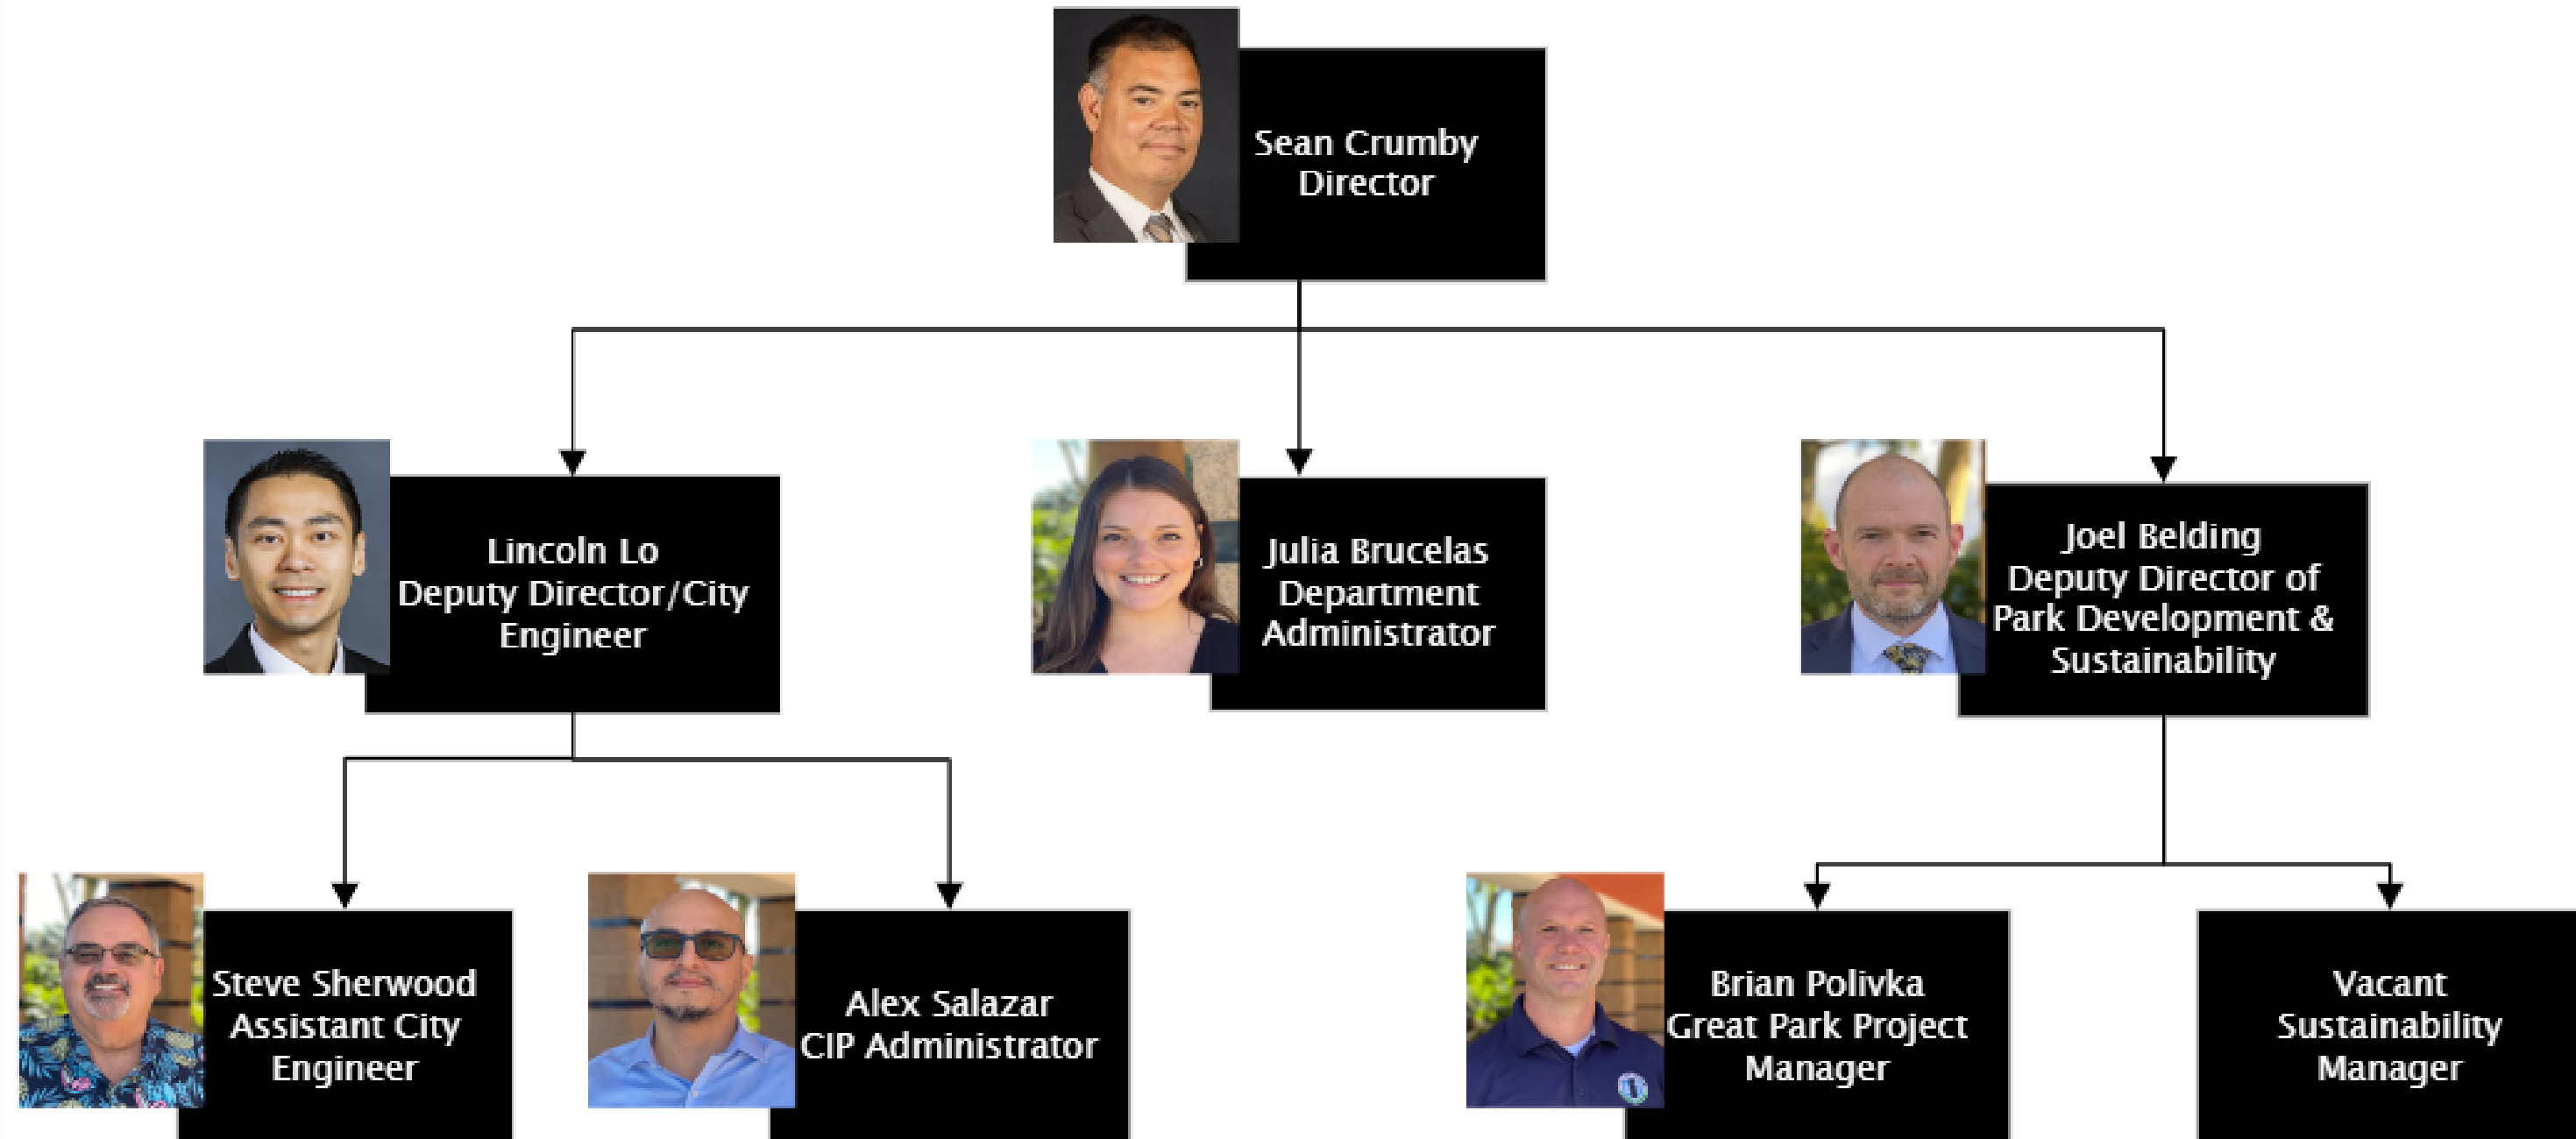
Sean Crumby
Director

Lincoln Lo
Deputy Director/City Engineer

Julia Brucelas
Department Administrator

Joel Belding
Deputy Director of Park Development & Sustainability

Steve Sherwood
Assistant City Engineer

Alex Salazar
CIP Administrator

Brian Polivka
Great Park Project Manager

Vacant
Sustainability Manager